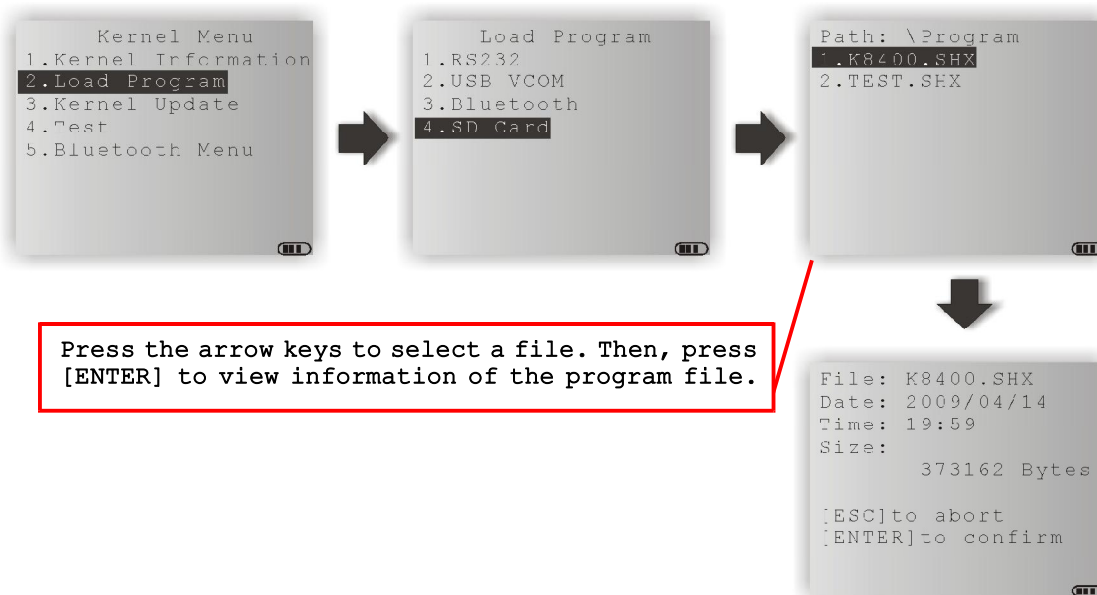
Kernel Menu
1.Kernel Information
2.Load Program
3.Kernel Update
4.Test
5.Bluetooth Menu

Load Program
1.RS232
2.USB VCOM
3.Bluetooth
4.SD Card

Path: \Program
1.K8400.SHX
2.TEST.SHX

Press the arrow keys to select a file. Then, press [ENTER] to view information of the program file.

File: K8400.SHX
Date: 2009/04/14
Time: 19:59
Size:
373162 Bytes

[ESC]to abort
[ENTER]to confirm